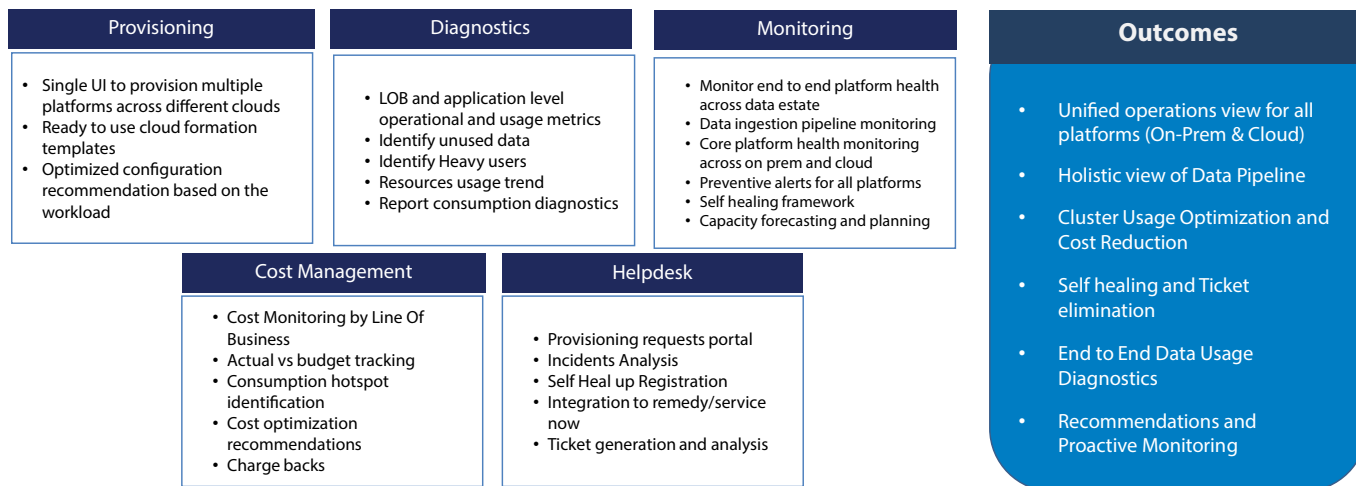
Provisioning

- Single UI to provision multiple platforms across different clouds
- Ready to use cloud formation templates
- Optimized configuration recommendation based on the workload

Diagnostics

- LOB and application level operational and usage metrics
- Identify unused data
- Identify Heavy users
- Resources usage trend
- Report consumption diagnostics

Monitoring

- Monitor end to end platform health across data estate
- Data ingestion pipeline monitoring
- Core platform health monitoring across on prem and cloud
- Preventive alerts for all platforms
- Self healing framework
- Capacity forecasting and planning

Cost Management

- Cost Monitoring by Line Of Business
- Actual vs budget tracking
- Consumption hotspot identification
- Cost optimization recommendations
- Charge backs

Helpdesk

- Provisioning requests portal
- Incidents Analysis
- Self Heal up Registration
- Integration to remedy/service now
- Ticket generation and analysis

Outcomes

- Unified operations view for all platforms (On-Prem & Cloud)
- Holistic view of Data Pipeline
- Cluster Usage Optimization and Cost Reduction
- Self healing and Ticket elimination
- End to End Data Usage Diagnostics
- Recommendations and Proactive Monitoring